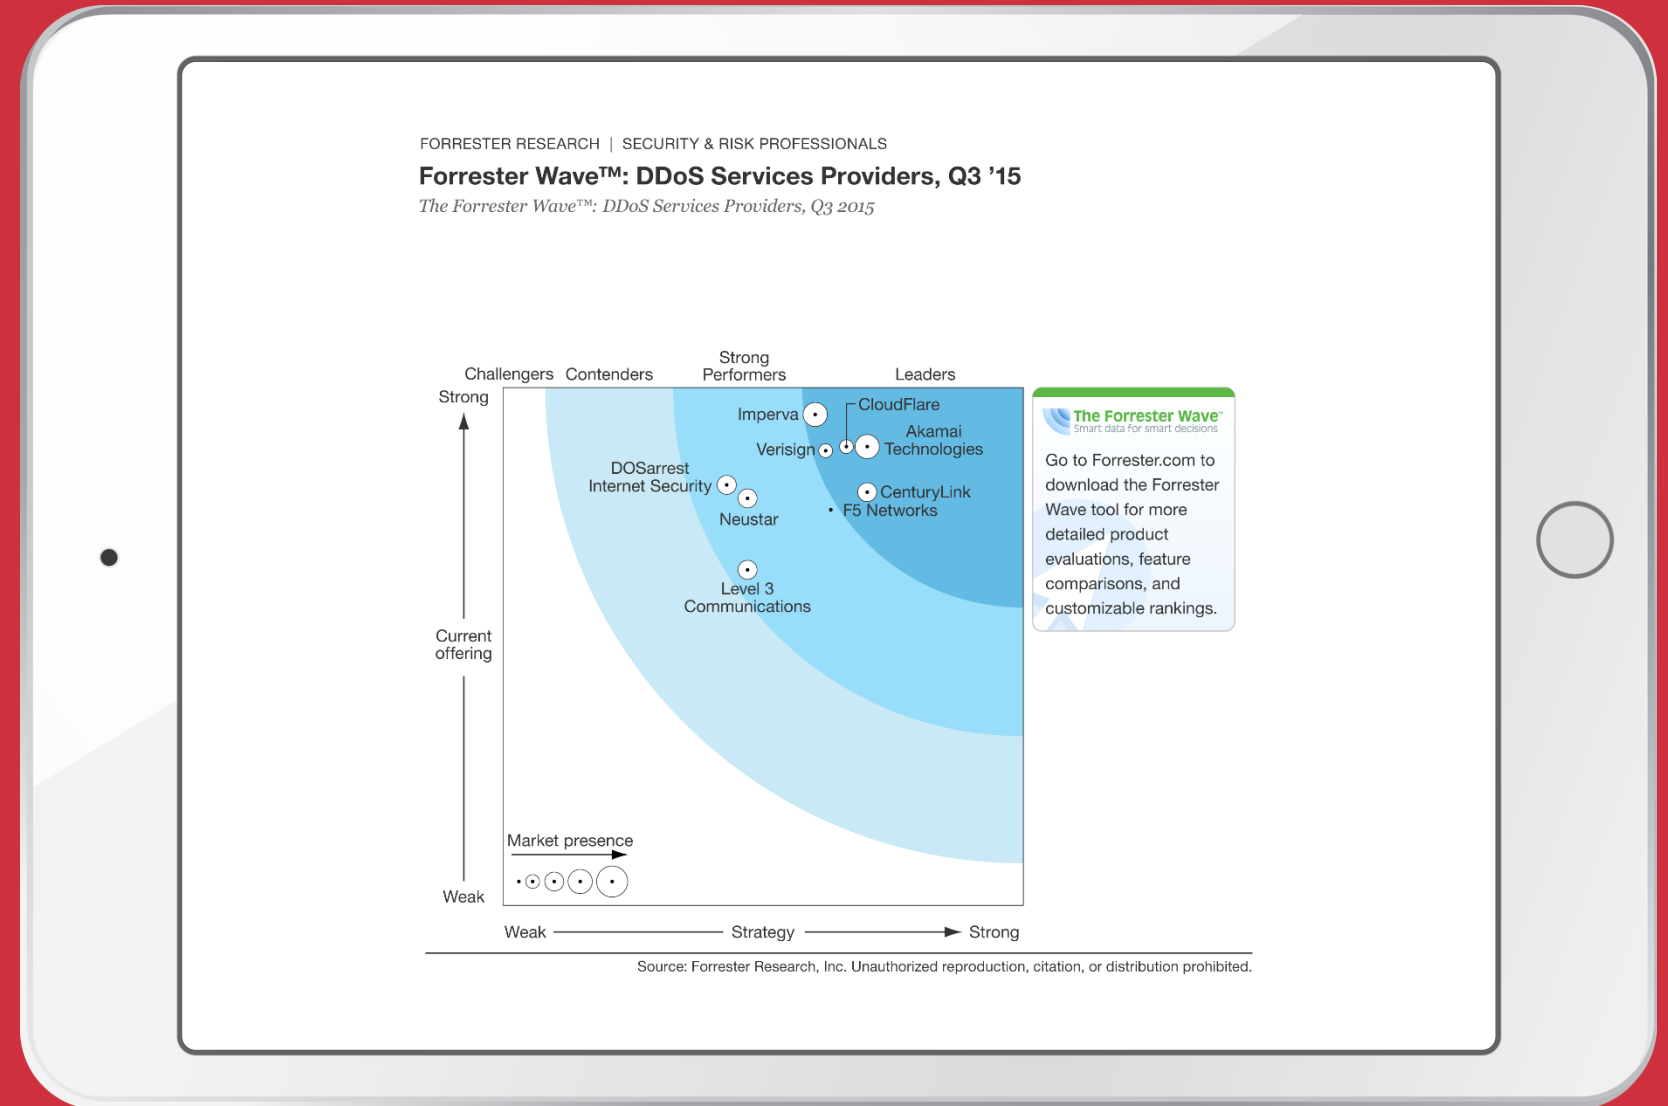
FORRESTER RESEARCH | SECURITY & RISK PROFESSIONALS

Forrester Wave™: DDoS Services Providers, Q3 ’15

The Forrester Wave™: DDoS Services Providers, Q3 2015

Challengers Contenders Strong Performers Leaders

Strong

Current offering

Weak

Imperva
CloudFlare
Akamai Technologies
Verisign
DOSarrest Internet Security
Neustar
CenturyLink
F5 Networks
Level 3 Communications

Market presence

Weak Strategy Strong

The Forrester Wave™
Smart data for smart decisions

Go to Forrester.com to download the Forrester Wave tool for more detailed product evaluations, feature comparisons, and customizable rankings.

Source: Forrester Research, Inc. Unauthorized reproduction, citation, or distribution prohibited.